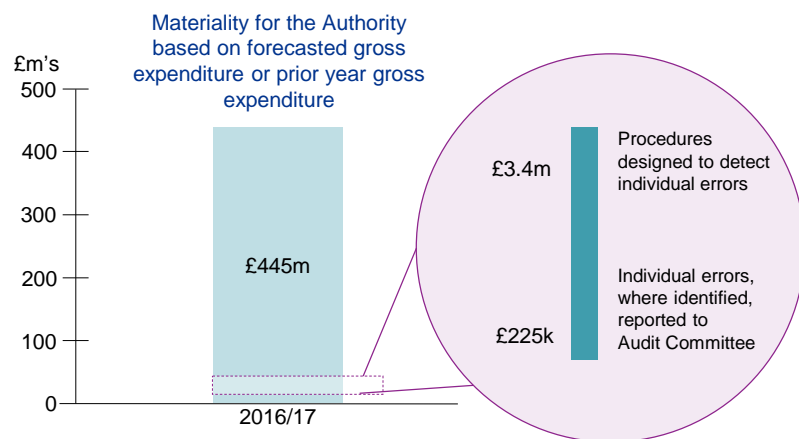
Materiality for the Authority based on forecasted gross expenditure or prior year gross expenditure

£m's

500

400

300

200

100

0

£445m

2016/17

£3.4m

Procedures designed to detect individual errors

£225k

Individual errors, where identified, reported to Audit Committee